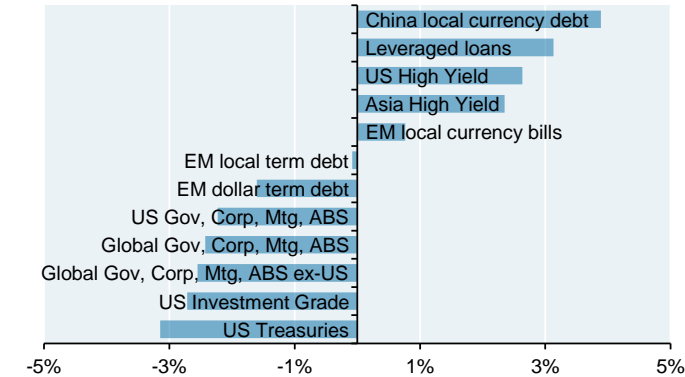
China local currency debt
Leveraged loans
US High Yield
Asia High Yield
EM local currency bills
EM local term debt
EM dollar term debt
US Gov, Corp, Mtg, ABS
Global Gov, Corp, Mtg, ABS
Global Gov, Corp, Mtg, ABS ex-US
US Investment Grade
US Treasuries

-5%
-3%
-1%
1%
3%
5%